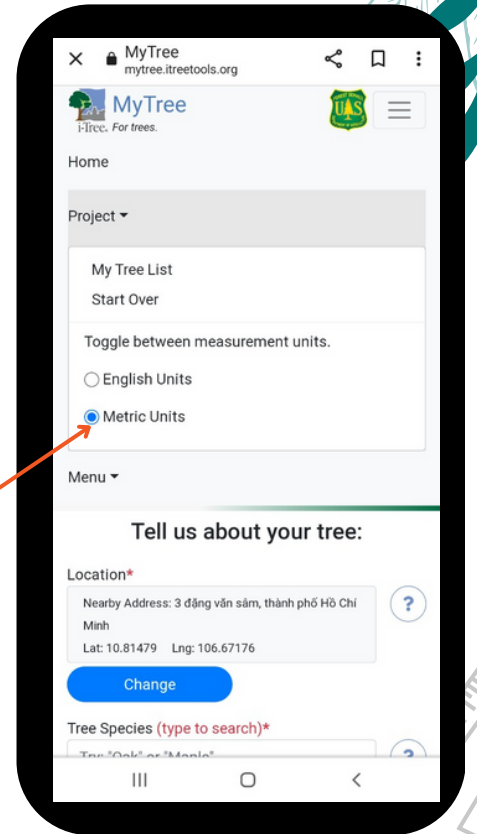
MyTree
mytree.itreetools.org

MyTree
i-Tree. For trees.

Home

Project ▾

My Tree List
Start Over

Toggle between measurement units.

English Units

Metric Units

Menu ▾

Tell us about your tree:

Location*

Nearby Address: 3 đặng văn sâm, thành phố Hồ Chí Minh
Lat: 10.81479 Lng: 106.67176

?

Change

Tree Species (type to search)*

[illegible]

?